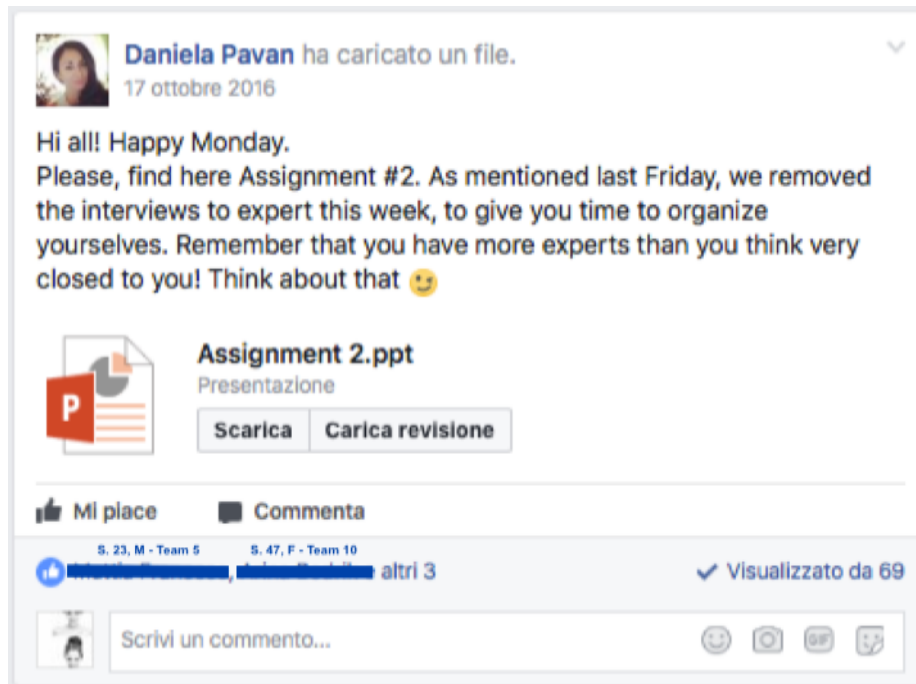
Daniela Pavan ha caricato un file.
17 ottobre 2016

Hi all! Happy Monday.
Please, find here Assignment #2. As mentioned last Friday, we removed the interviews to expert this week, to give you time to organize yourselves. Remember that you have more experts than you think very closed to you! Think about that 😉

Assignment 2.ppt
Presentazione
Scarica | Carica revisione

Mi piace   Commenta

S. 23, M - Team 5   S. 47, F - Team 10
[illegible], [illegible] altri 3   Visualizzato da 69

Scrivi un commento...